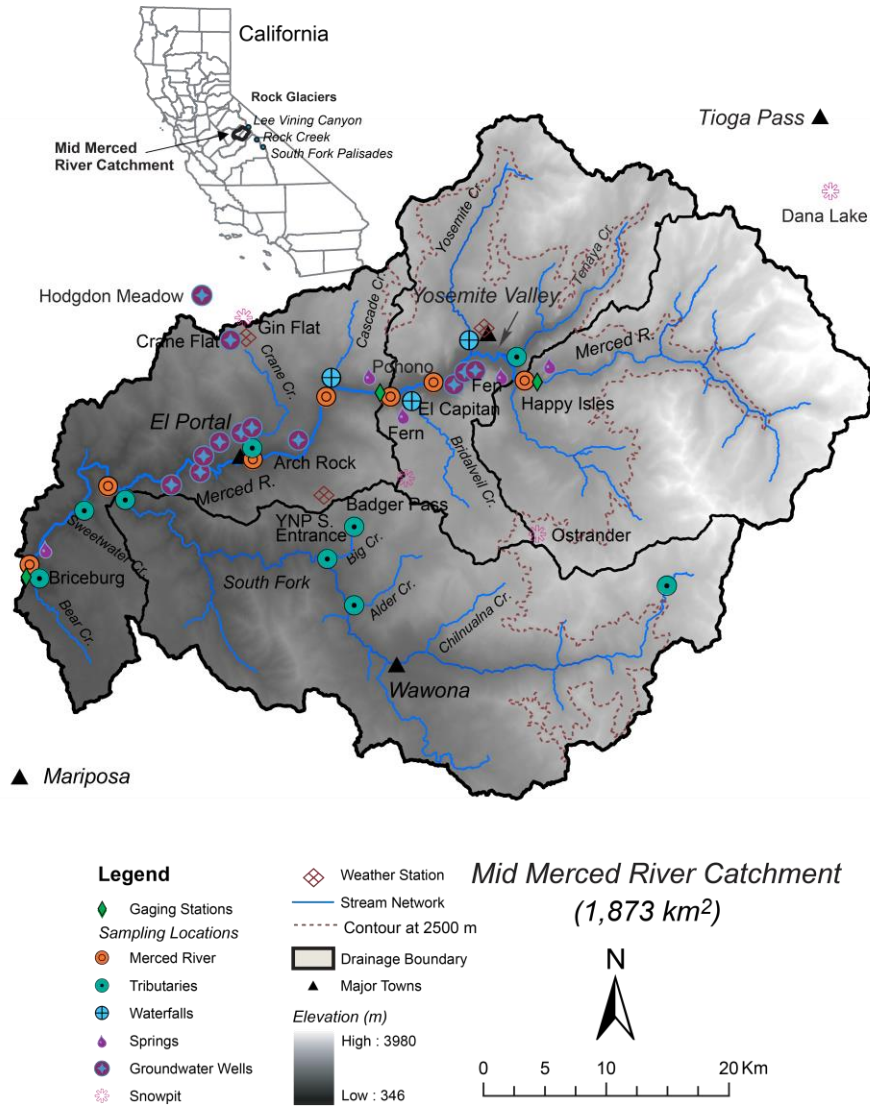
California

Rock Glaciers
Lee Vining Canyon
Rock Creek
South Fork Palisades
Mid Merced River Catchment

Tioga Pass
Dana Lake
Hodgdon Meadow
Gin Flat
Crane Flat
Yosemite Cr.
Tenaya Cr.
Cascade Cr.
Yosemite Valley
Crane Cr.
Pohono
Fern
Merced R.
El Capitan
Happy Isles
Fern
El Portal
Bridalveil Cr.
Arch Rock
Merced R.
Badger Pass
YNP S. Entrance
Ostrander
Sweetwater Cr.
Briceburg
Bear Cr.
South Fork
Big Cr.
Alder Cr.
Chilnualna Cr.
Wawona
Mariposa

Legend
Gaging Stations
Sampling Locations
Merced River
Tributaries
Waterfalls
Springs
Groundwater Wells
Snowpit
Weather Station
Stream Network
Contour at 2500 m
Drainage Boundary
Major Towns
Elevation (m)
High : 3980
Low : 346

Mid Merced River Catchment
(1,873 km$^2$)

N
0 5 10 20 Km